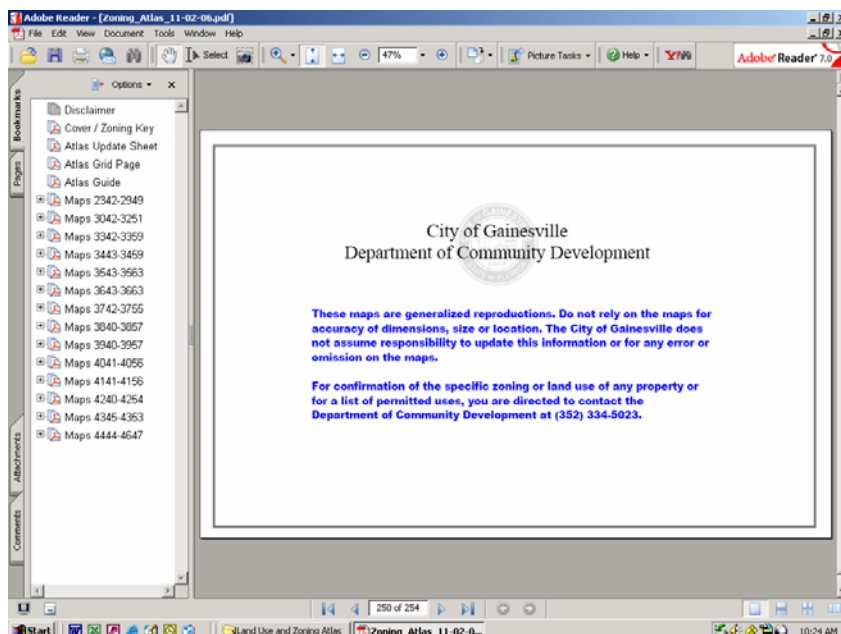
Adobe Reader - [Zoning_Atlas_11-02-06.pdf]
File Edit View Document Tools Window Help
Select 47% Picture Tasks Help Y!
Adobe Reader 7.0

Options ×
Bookmarks
Pages
Attachments
Comments

Disclaimer
Cover / Zoning Key
Atlas Update Sheet
Atlas Grid Page
Atlas Guide
Maps 2342-2949
Maps 3042-3251
Maps 3342-3359
Maps 3443-3459
Maps 3543-3563
Maps 3643-3663
Maps 3742-3755
Maps 3840-3857
Maps 3940-3957
Maps 4041-4056
Maps 4141-4156
Maps 4240-4254
Maps 4345-4353
Maps 4444-4647

City of Gainesville
Department of Community Development

These maps are generalized reproductions. Do not rely on the maps for accuracy of dimensions, size or location. The City of Gainesville does not assume responsibility to update this information or for any error or omission on the maps.

For confirmation of the specific zoning or land use of any property or for a list of permitted uses, you are directed to contact the Department of Community Development at (352) 334-5023.

250 of 254

Start Land Use and Zoning Atlas Zoning_Atlas_11-02-0... 10:24 AM